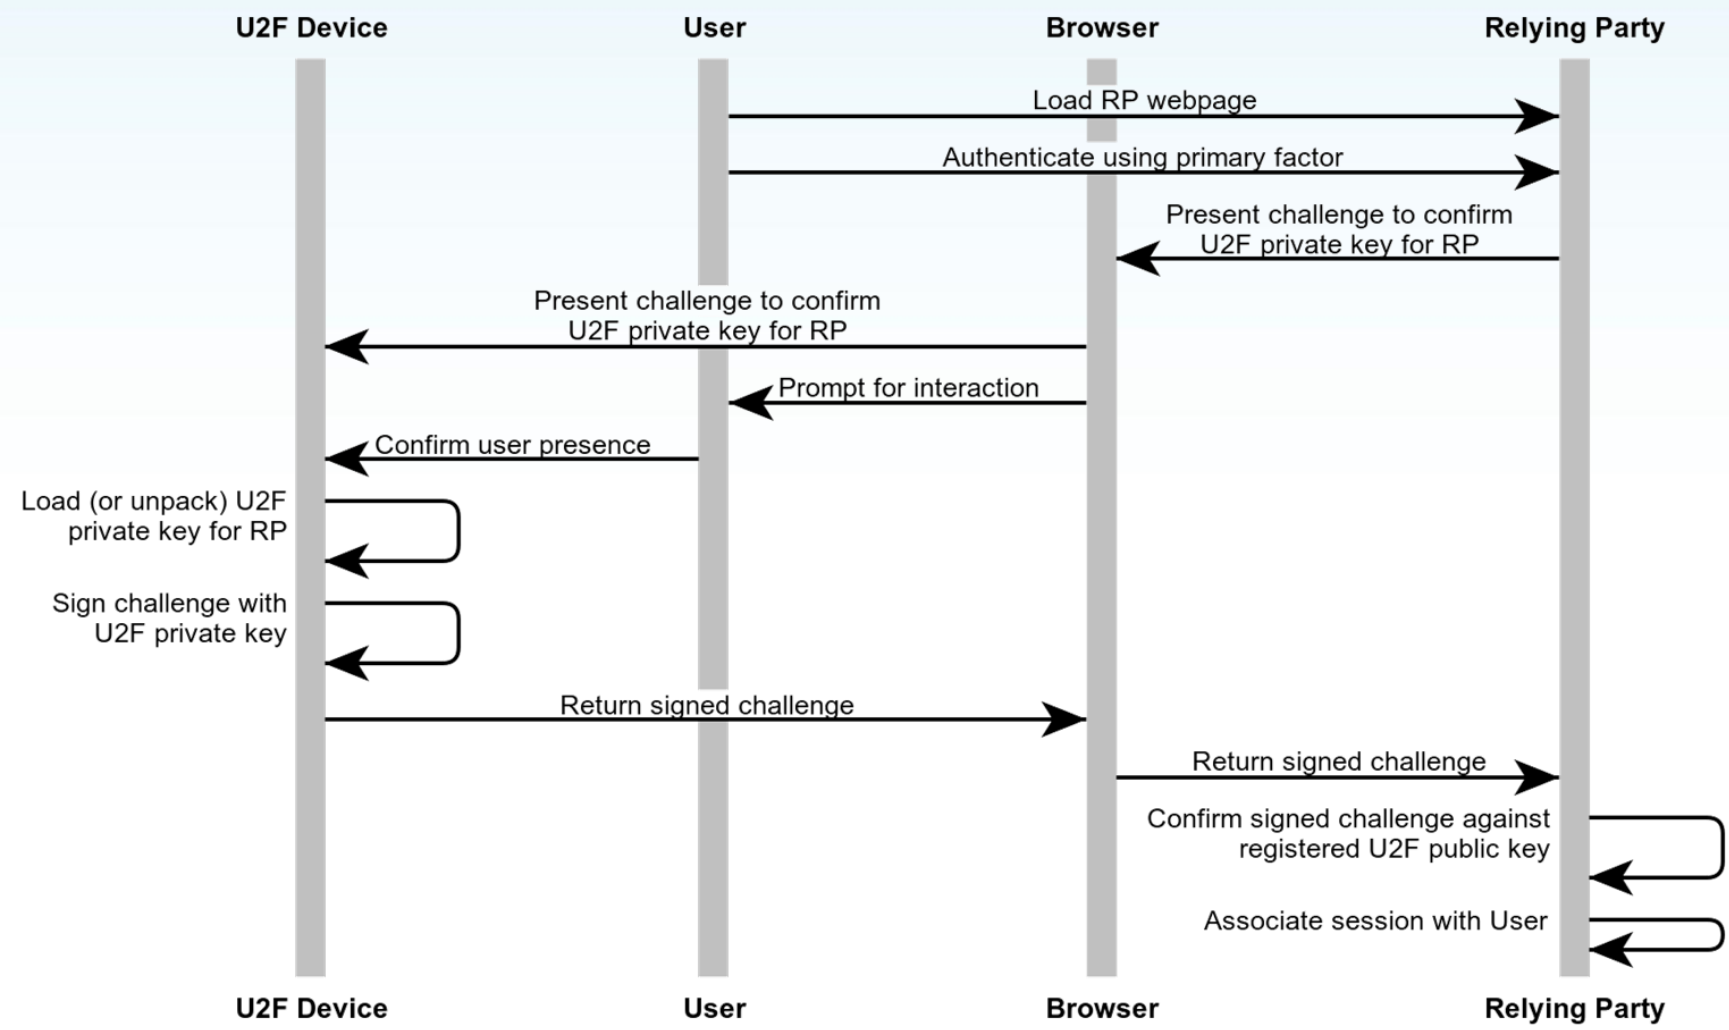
U2F Device
User
Browser
Relying Party

Load RP webpage

Authenticate using primary factor

Present challenge to confirm U2F private key for RP

Present challenge to confirm U2F private key for RP

Prompt for interaction

Confirm user presence

Load (or unpack) U2F private key for RP

Sign challenge with U2F private key

Return signed challenge

Return signed challenge

Confirm signed challenge against registered U2F public key

Associate session with User

U2F Device
User
Browser
Relying Party